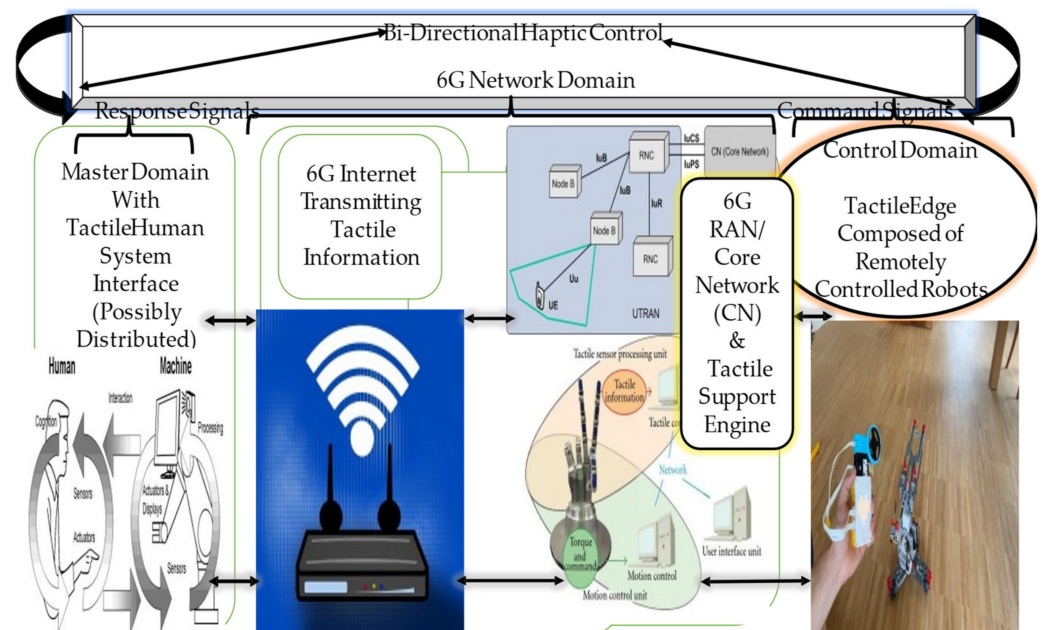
Bi-DirectionalHapticControl

6G Network Domain

ResponseSignals

CommandSignals

MasterDomain With TactileHuman System Interface (Possibly Distributed)

6G Internet Transmitting Tactile Information

Node B

IuB

RNC

IuB

Node B

IuR

RNC

IuCS

IuPS

CN (Core Network)

Uu

UE

UTRAN

6G RAN/ Core Network (CN) & Tactile Support Engine

Control Domain

TactileEdge Composed of Remotely ControlledRobots

Human

Machine

Interaction

Cognition

Processing

Sensors

Actuators

Actuators & Displays

Sensors

Tactile sensor processing unit

Tactile information

Tactile control

Network

Torque and command

Motion control

User interface unit

Motion control unit